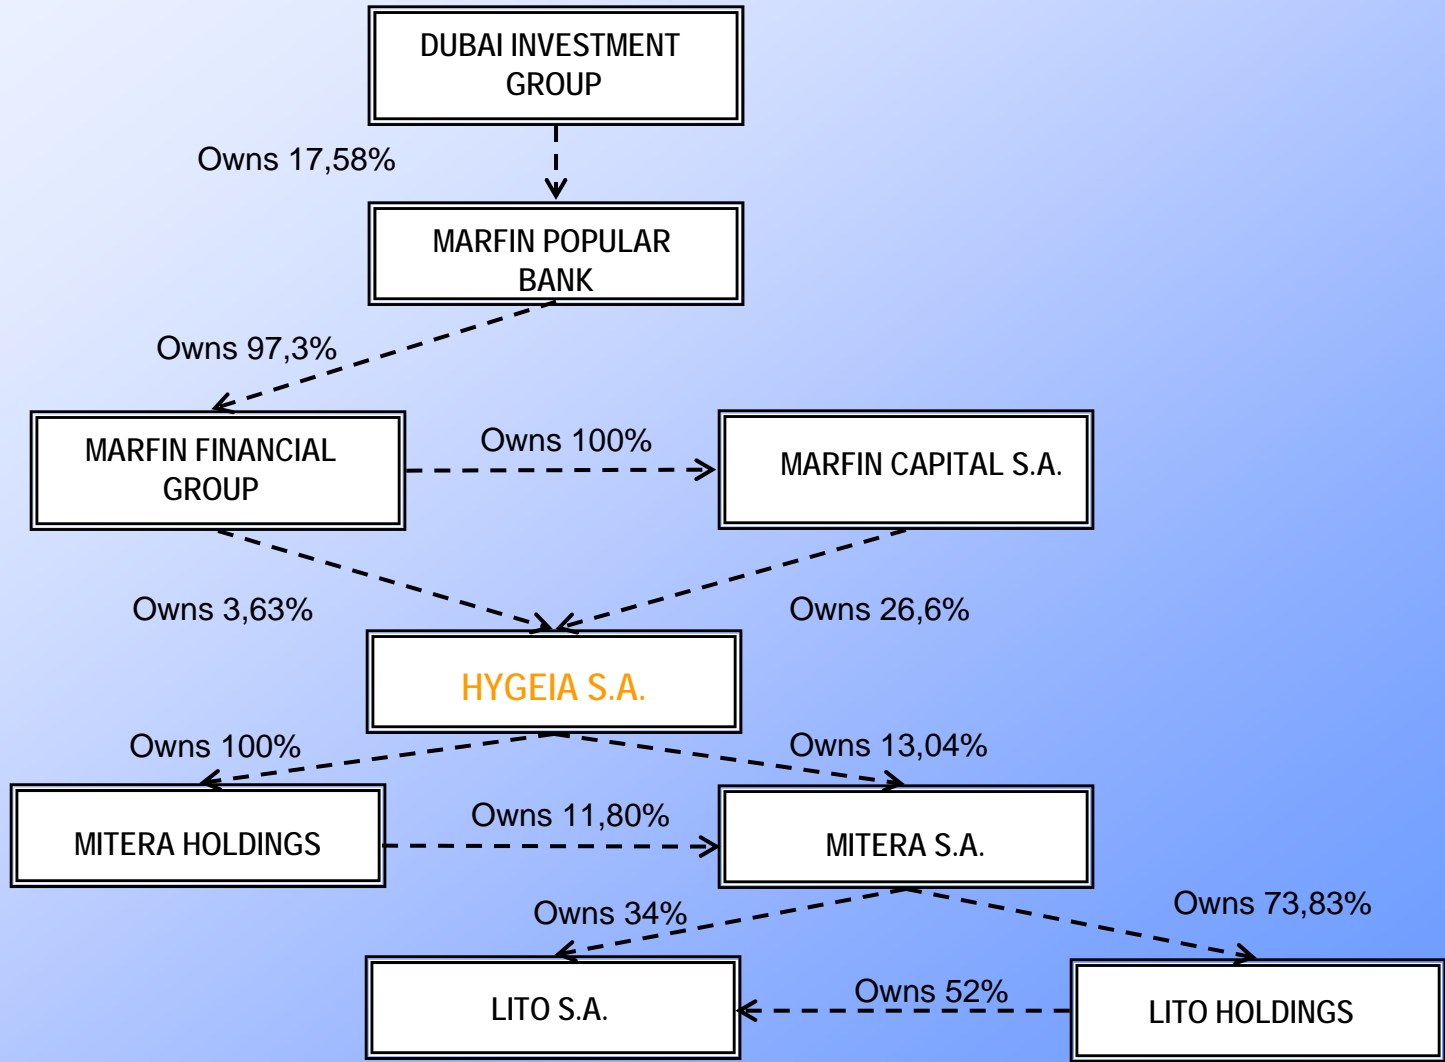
DUBAI INVESTMENT GROUP

Owns 17,58%

MARFIN POPULAR BANK

Owns 97,3%

MARFIN FINANCIAL GROUP

Owns 100%

MARFIN CAPITAL S.A.

Owns 3,63%

Owns 26,6%

HYGEIA S.A.

Owns 100%

Owns 13,04%

MITERA HOLDINGS

Owns 11,80%

MITERA S.A.

Owns 34%

Owns 73,83%

LITO S.A.

Owns 52%

LITO HOLDINGS